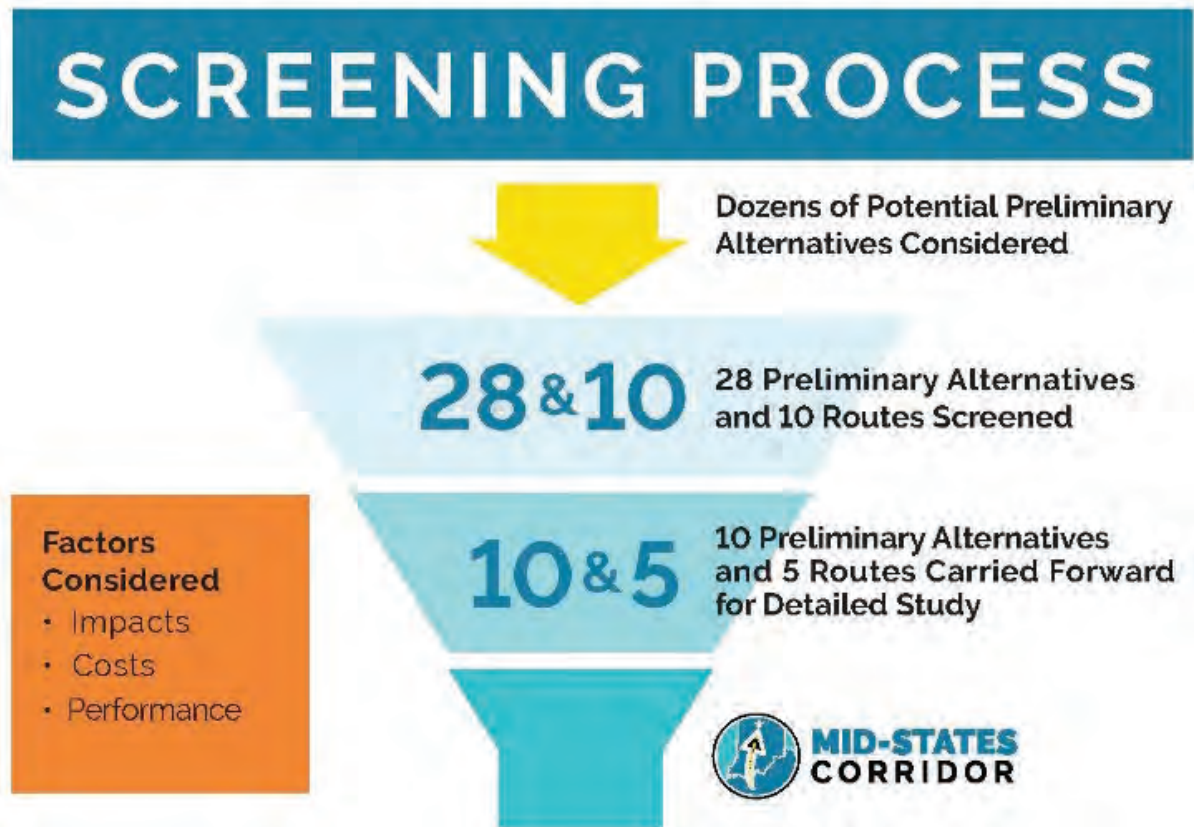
SCREENING PROCESS

Dozens of Potential Preliminary Alternatives Considered

28 & 10

28 Preliminary Alternatives and 10 Routes Screened

Factors Considered
• Impacts
• Costs
• Performance

10 & 5

10 Preliminary Alternatives and 5 Routes Carried Forward for Detailed Study

MID-STATES CORRIDOR